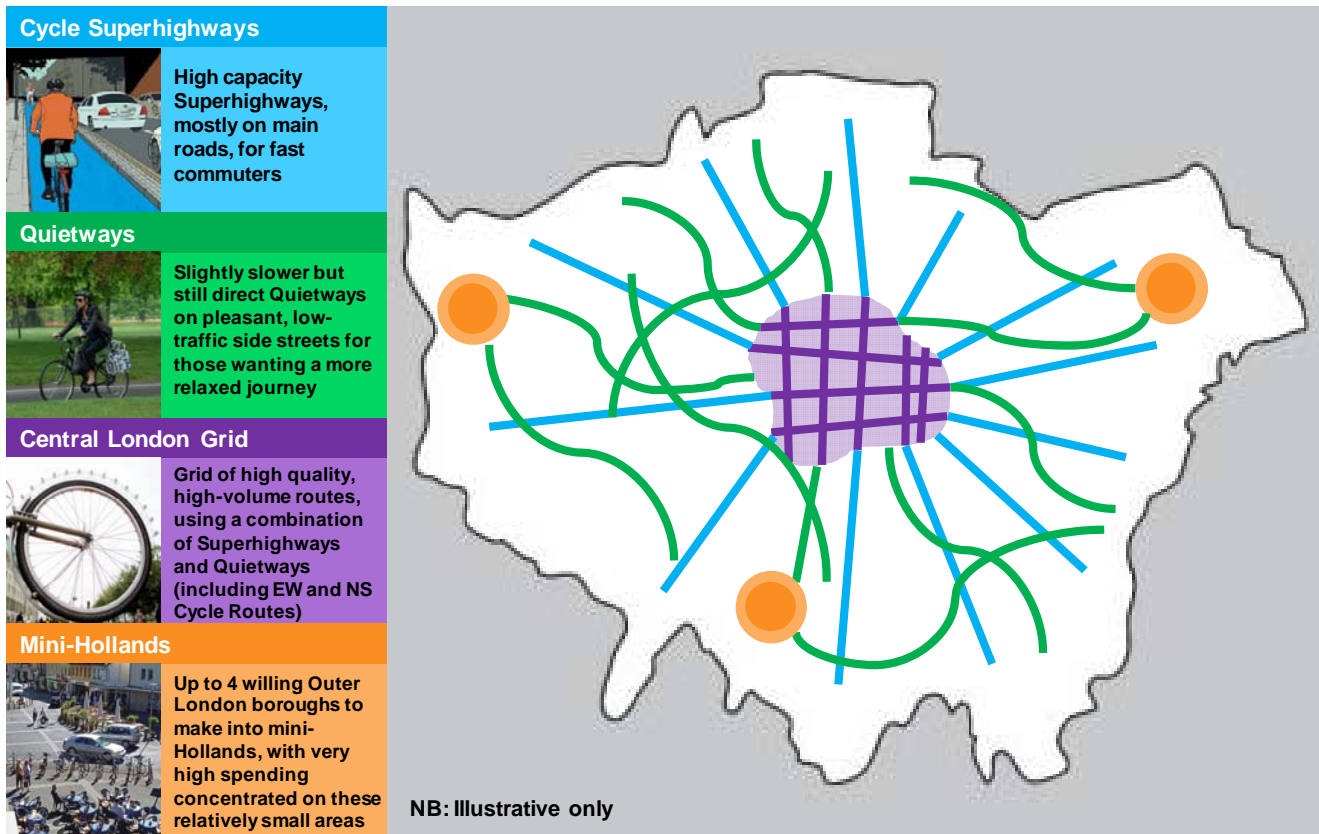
Cycle Superhighways

High capacity Superhighways, mostly on main roads, for fast commuters

Quietways

Slightly slower but still direct Quietways on pleasant, low-traffic side streets for those wanting a more relaxed journey

Central London Grid

Grid of high quality, high-volume routes, using a combination of Superhighways and Quietways (including EW and NS Cycle Routes)

Mini-Hollands

Up to 4 willing Outer London boroughs to make into mini-Hollands, with very high spending concentrated on these relatively small areas

NB: Illustrative only